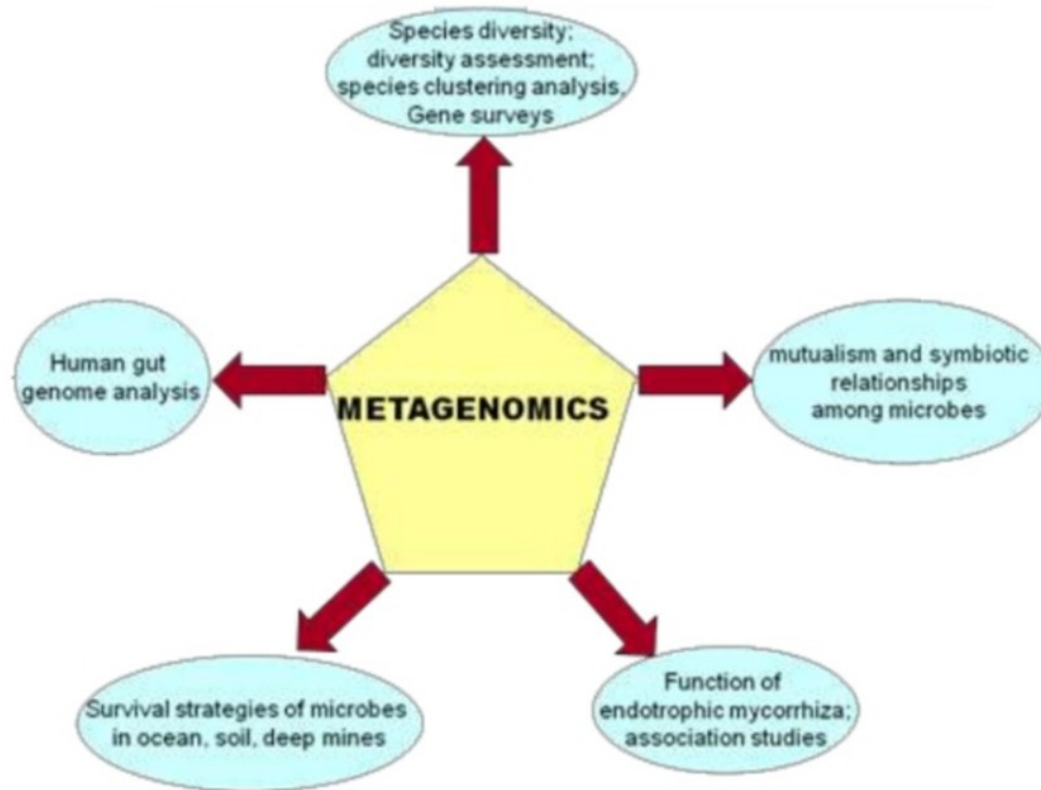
Species diversity; diversity assessment; species clustering analysis, Gene surveys

Human gut genome analysis

METAGENOMICS

mutualism and symbiotic relationships among microbes

Survival strategies of microbes in ocean, soil, deep mines

Function of endotrophic mycorrhiza; association studies